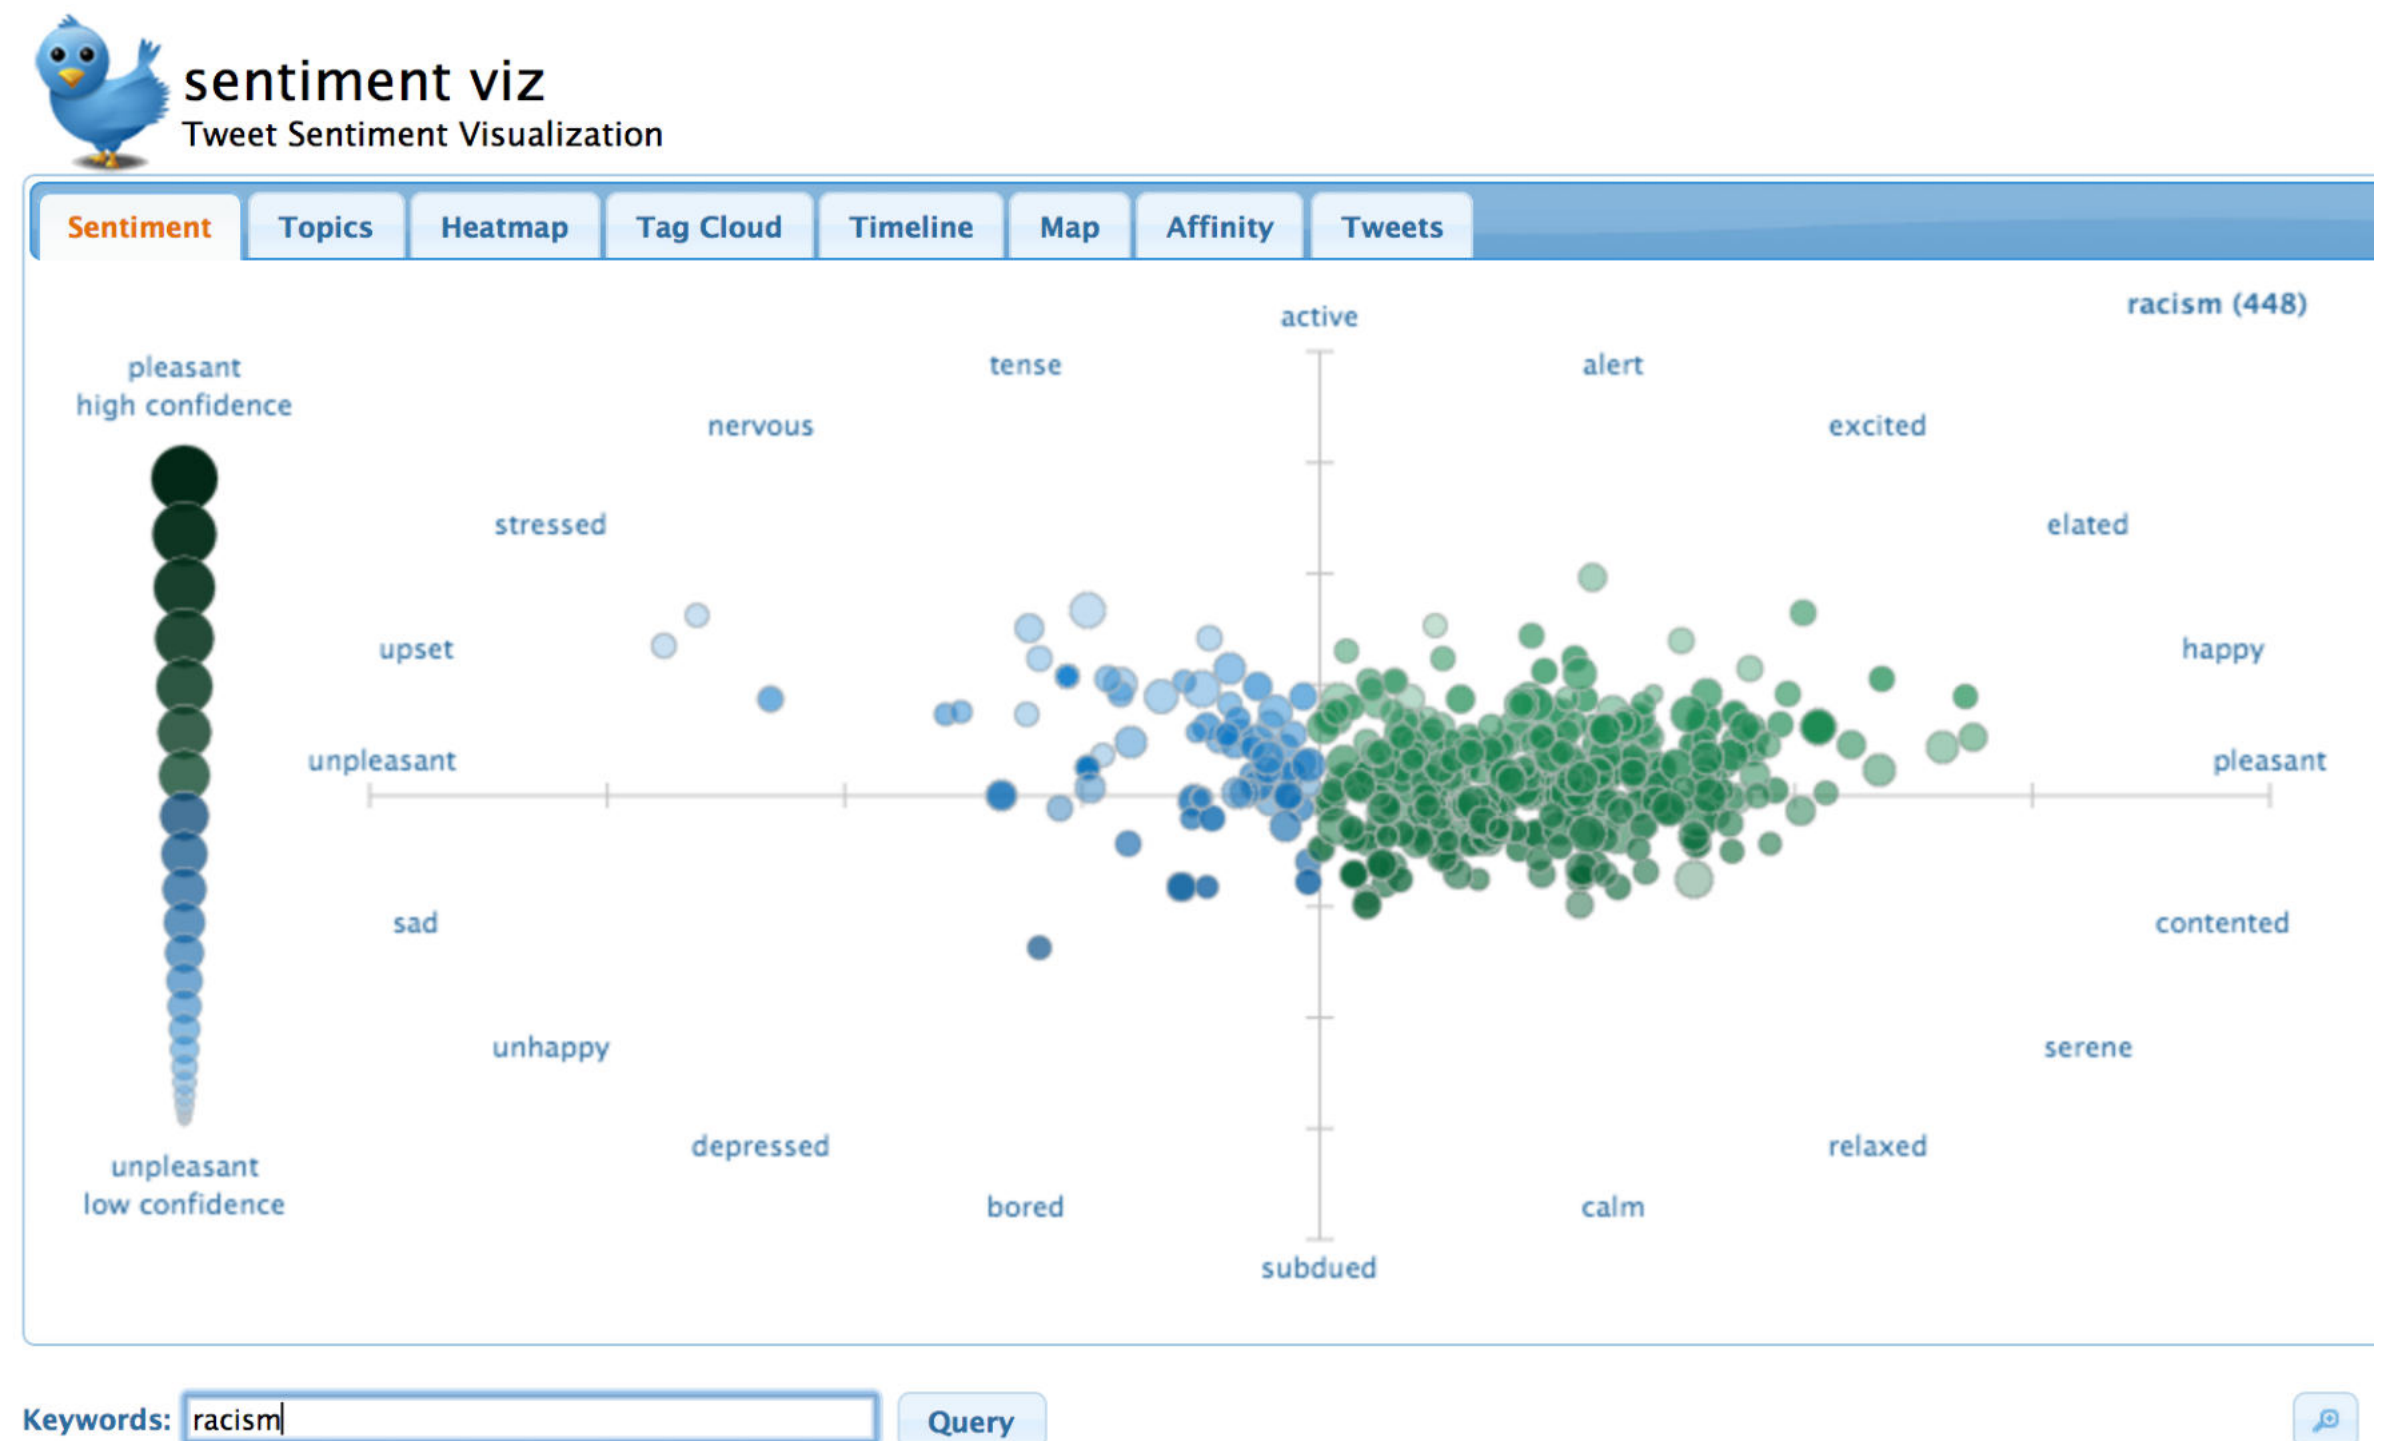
sentiment viz
Tweet Sentiment Visualization

Sentiment Topics Heatmap Tag Cloud Timeline Map Affinity Tweets

racism (448)

pleasant
high confidence

unpleasant
low confidence

active
tense
alert
nervous
excited
stressed
elated
upset
happy
unpleasant
pleasant
sad
contented
unhappy
serene
depressed
relaxed
bored
calm
subdued

Keywords: racism
Query